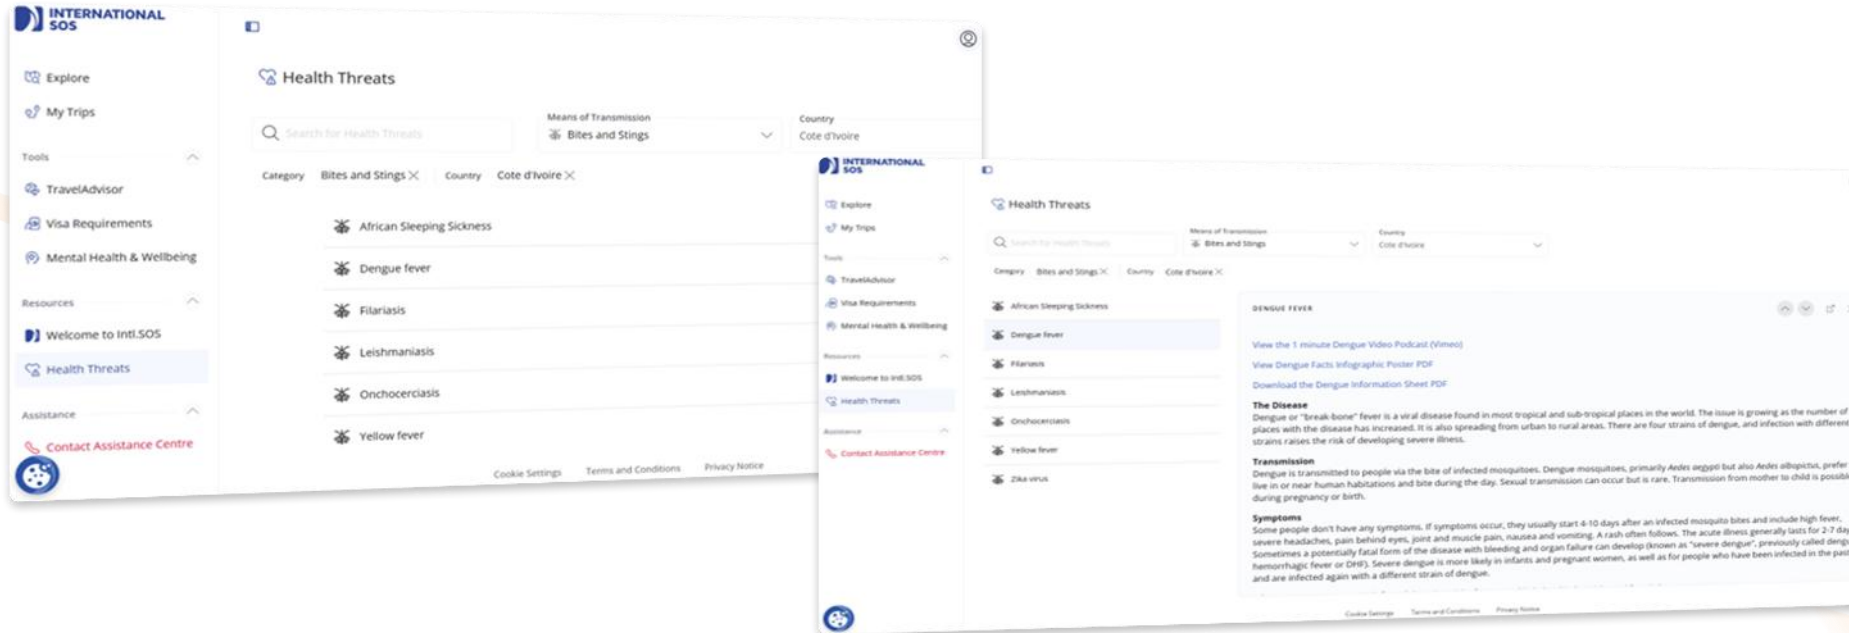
INTERNATIONAL SOS

Explore
My Trips

Tools
TravelAdvisor
Visa Requirements
Mental Health & Wellbeing

Resources
Welcome to Intl.SOS
Health Threats

Assistance
Contact Assistance Centre

Health Threats

Search for Health Threats

Means of Transmission
Bites and Stings

Country
Cote d'Ivoire

Category Bites and Stings × Country Cote d'Ivoire ×

African Sleeping Sickness
Dengue fever
Filariasis
Leishmaniasis
Onchocerciasis
Yellow fever

Cookie Settings Terms and Conditions Privacy Notice

INTERNATIONAL SOS

Explore
My Trips

Tools
TravelAdvisor
Visa Requirements
Mental Health & Wellbeing

Resources
Welcome to Intl.SOS
Health Threats

Assistance
Contact Assistance Centre

Health Threats

Search for Health Threats

Means of Transmission
Bites and Stings

Country
Cote d'Ivoire

Category Bites and Stings × Country Cote d'Ivoire ×

African Sleeping Sickness
Dengue fever
Filariasis
Leishmaniasis
Onchocerciasis
Yellow fever
Zika virus

DENGUE FEVER

View the 1 minute Dengue Video Podcast (Vimeo)
View Dengue Facts Infographic Poster PDF
Download the Dengue Information Sheet PDF

The Disease
Dengue or "break-bone" fever is a viral disease found in most tropical and sub-tropical places in the world. The issue is growing as the number of places with the disease has increased. It is also spreading from urban to rural areas. There are four strains of dengue, and infection with different strains raises the risk of developing severe illness.

Transmission
Dengue is transmitted to people via the bite of infected mosquitoes. Dengue mosquitoes, primarily Aedes aegypti but also Aedes albopictus, prefer to live in or near human habitations and bite during the day. Sexual transmission can occur but is rare. Transmission from mother to child is possible during pregnancy or birth.

Symptoms
Some people don't have any symptoms. If symptoms occur, they usually start 4-10 days after an infected mosquito bites and include high fever, severe headaches, pain behind eyes, joint and muscle pain, nausea and vomiting. A rash often follows. The acute illness generally lasts for 2-7 days. Sometimes a potentially fatal form of the disease with bleeding and organ failure can develop (known as "severe dengue", previously called dengue hemorrhagic fever or DHF). Severe dengue is more likely in infants and pregnant women, as well as for people who have been infected in the past and are infected again with a different strain of dengue.

Cookie Settings Terms and Conditions Privacy Notice